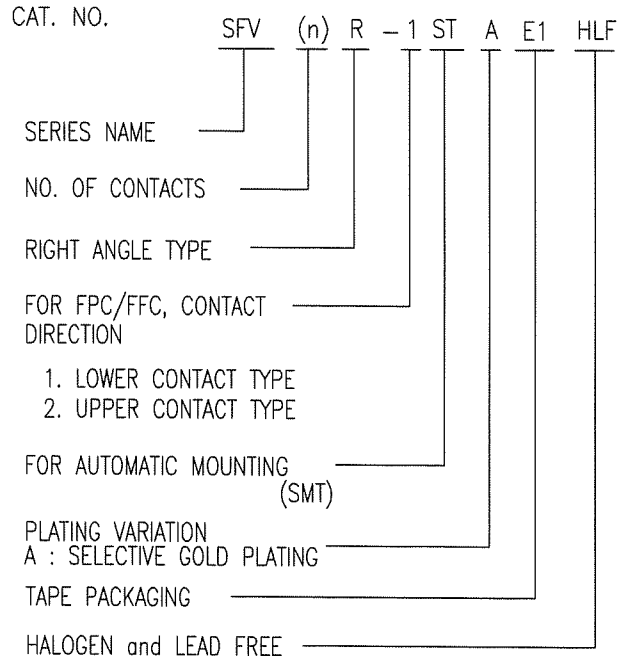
CAT. NO. SFV (n) R – 1 ST A E1 HLF

SERIES NAME

NO. OF CONTACTS

RIGHT ANGLE TYPE

FOR FPC/FFC, CONTACT DIRECTION

1. LOWER CONTACT TYPE
2. UPPER CONTACT TYPE

FOR AUTOMATIC MOUNTING (SMT)

PLATING VARIATION
A : SELECTIVE GOLD PLATING

TAPE PACKAGING

HALOGEN and LEAD FREE